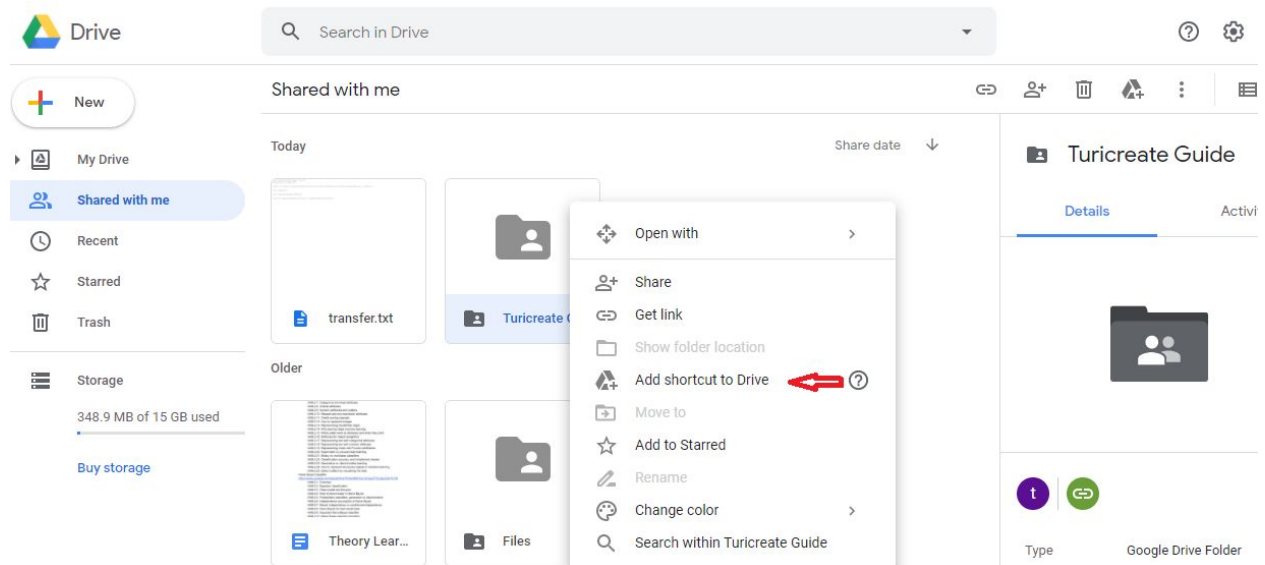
Drive

Search in Drive

New

My Drive

Shared with me

Recent

Starred

Trash

Storage

348.9 MB of 15 GB used

Buy storage

Shared with me

Today

Share date

transfer.txt

Turicreate G

Older

Theory Lear...

Files

Open with

Share

Get link

Show folder location

Add shortcut to Drive

Move to

Add to Starred

Rename

Change color

Search within Turicreate Guide

Turicreate Guide

Details

Activi

t

Type

Google Drive Folder